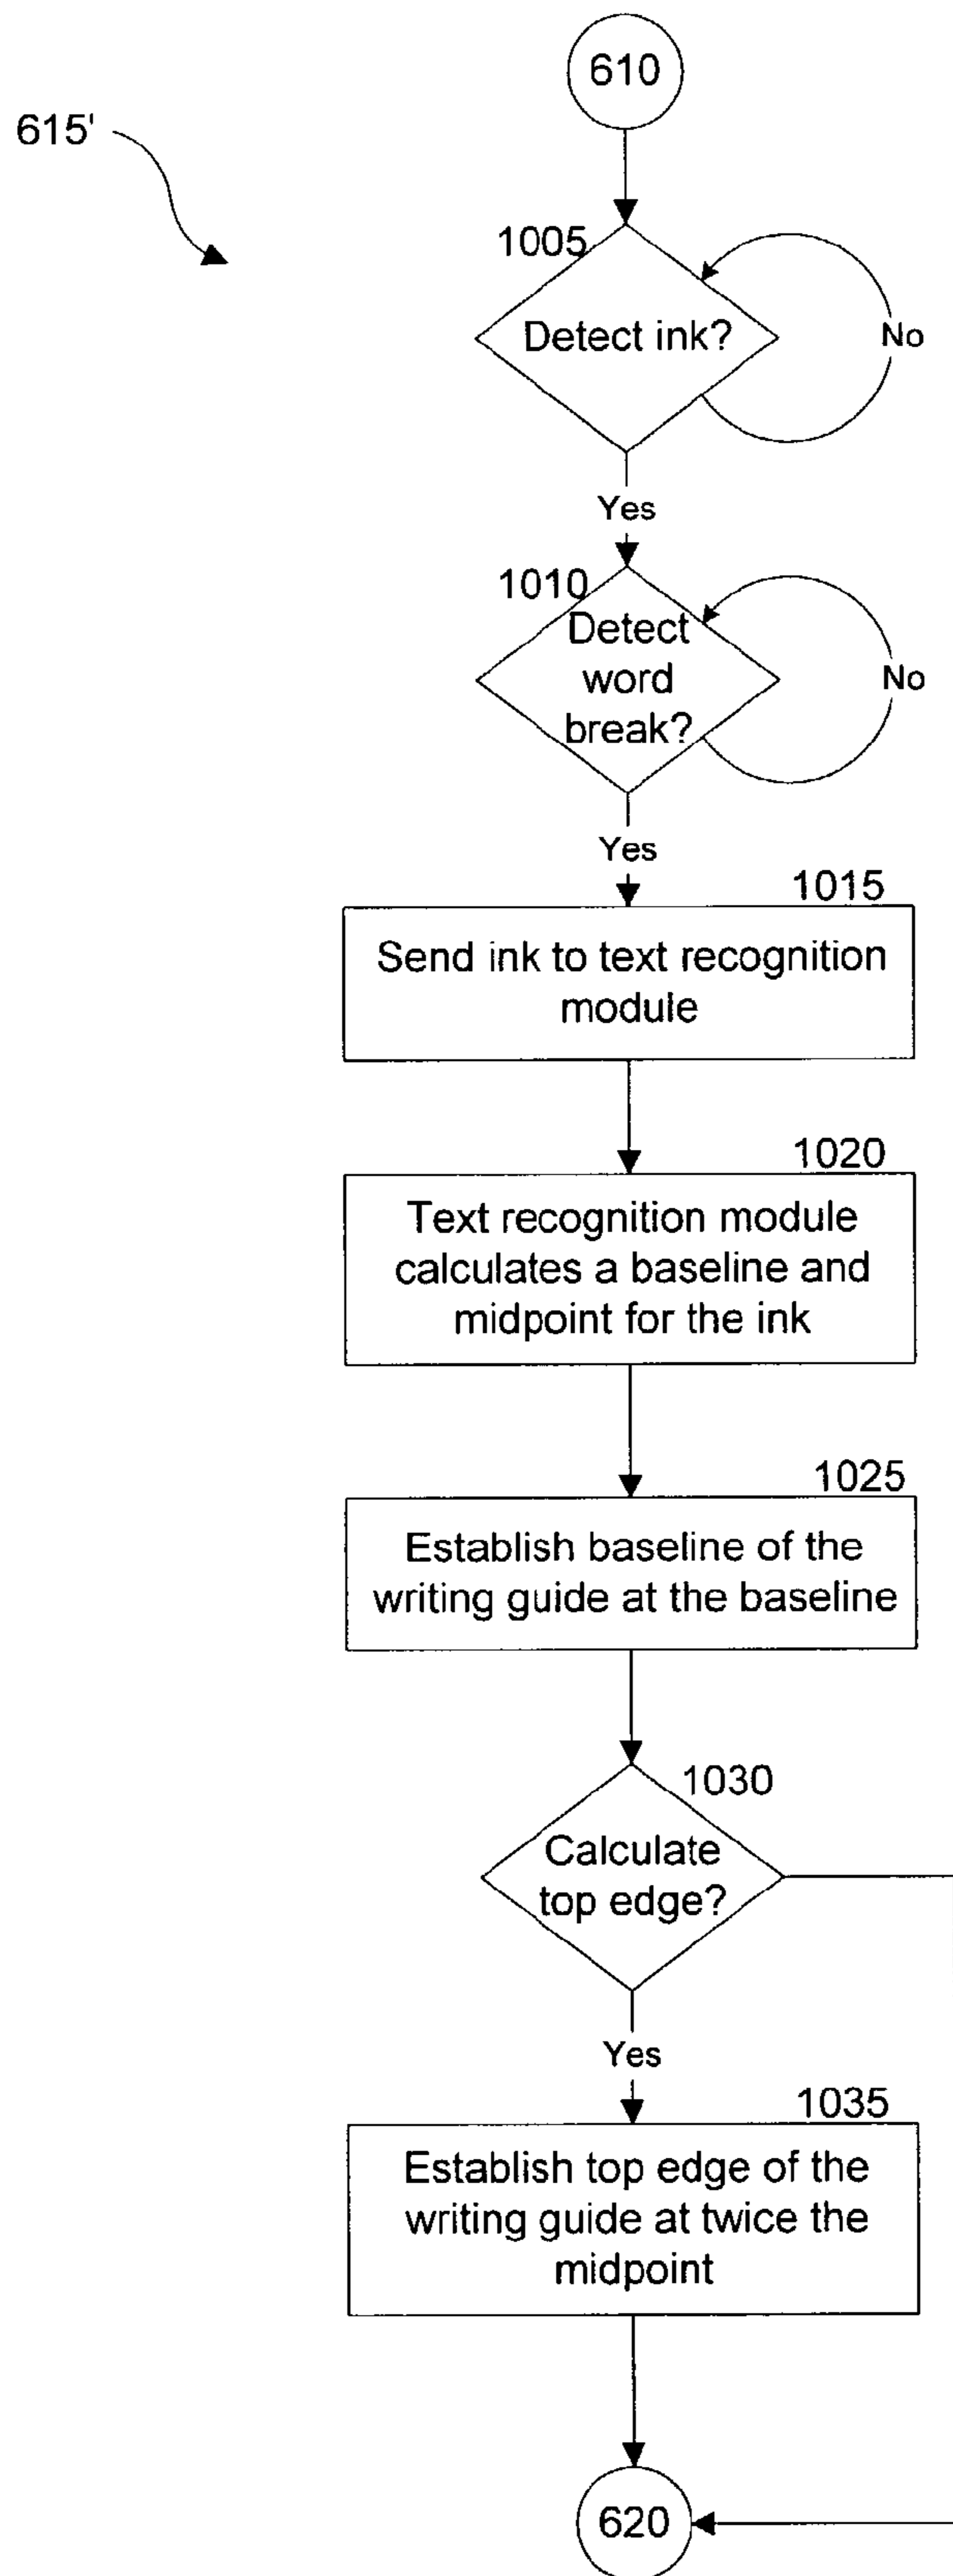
615'

610

1005
Detect ink?
No
Yes

1010
Detect word break?
No
Yes

1015
Send ink to text recognition module

1020
Text recognition module calculates a baseline and midpoint for the ink

1025
Establish baseline of the writing guide at the baseline

1030
Calculate top edge?
Yes

1035
Establish top edge of the writing guide at twice the midpoint

620